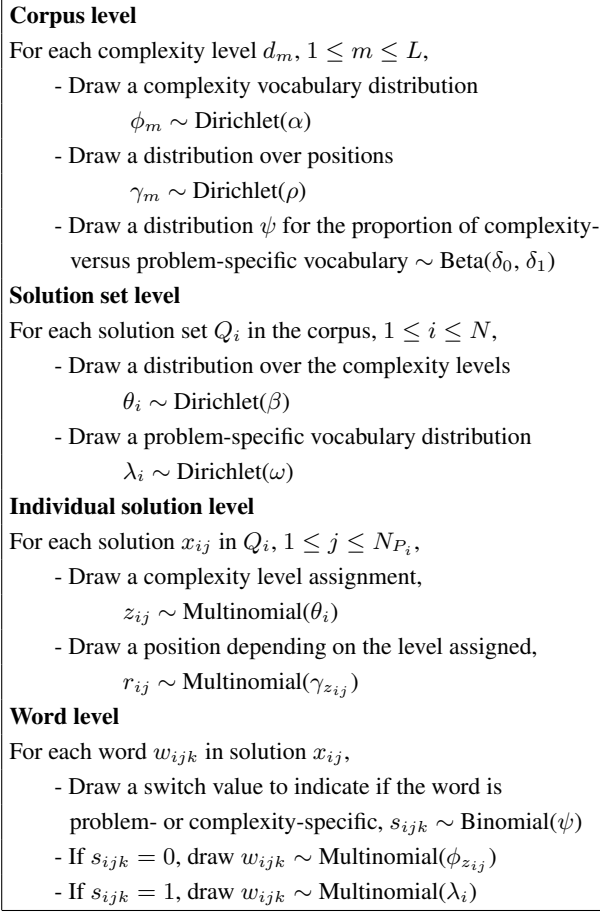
**Corpus level**

For each complexity level $d_m$, $1 \leq m \leq L$,

- Draw a complexity vocabulary distribution $\phi_m \sim$ Dirichlet($\alpha$)

- Draw a distribution over positions $\gamma_m \sim$ Dirichlet($\rho$)

- Draw a distribution $\psi$ for the proportion of complexity-versus problem-specific vocabulary $\sim$ Beta($\delta_0$, $\delta_1$)

**Solution set level**

For each solution set $Q_i$ in the corpus, $1 \leq i \leq N$,

- Draw a distribution over the complexity levels $\theta_i \sim$ Dirichlet($\beta$)

- Draw a problem-specific vocabulary distribution $\lambda_i \sim$ Dirichlet($\omega$)

**Individual solution level**

For each solution $x_{ij}$ in $Q_i$, $1 \leq j \leq N_{P_i}$,

- Draw a complexity level assignment, $z_{ij} \sim$ Multinomial($\theta_i$)

- Draw a position depending on the level assigned, $r_{ij} \sim$ Multinomial($\gamma_{z_{ij}}$)

**Word level**

For each word $w_{ijk}$ in solution $x_{ij}$,

- Draw a switch value to indicate if the word is problem- or complexity-specific, $s_{ijk} \sim$ Binomial($\psi$)

- If $s_{ijk} = 0$, draw $w_{ijk} \sim$ Multinomial($\phi_{z_{ij}}$)

- If $s_{ijk} = 1$, draw $w_{ijk} \sim$ Multinomial($\lambda_i$)